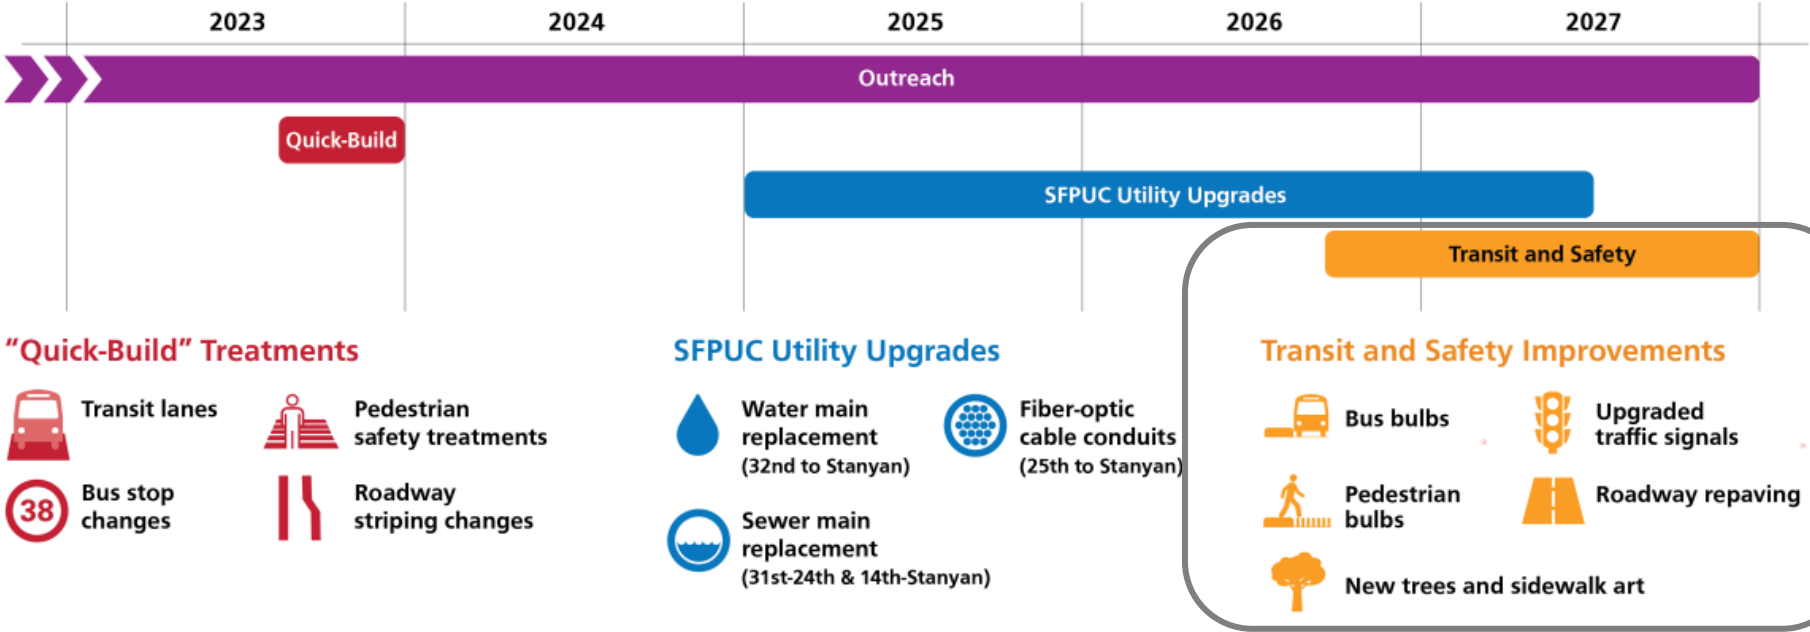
2023
2024
2025
2026
2027

Outreach

Quick-Build

SFPUC Utility Upgrades

Transit and Safety

“Quick-Build” Treatments

Transit lanes

Pedestrian safety treatments

38

Bus stop changes

Roadway striping changes

SFPUC Utility Upgrades

Water main replacement (32nd to Stanyan)

Fiber-optic cable conduits (25th to Stanyan)

Sewer main replacement (31st-24th & 14th-Stanyan)

Transit and Safety Improvements

Bus bulbs

Upgraded traffic signals

Pedestrian bulbs

Roadway repaving

New trees and sidewalk art